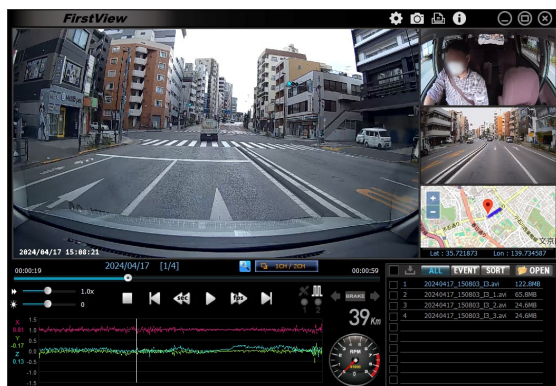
FirstView

2024/04/17 15:08:21

Lat : 35.721873 Lon : 139.734587

文京

00:00:19 2024/04/17 [1/4] 1CH / 2CH 00:00:59

1.0x

0

X 0.01
Y -0.17
Z 0.13

1.5
1.0
0.5
0.0
-0.5
-1.0
-1.5

1 2

BRAKE

39 Km

RPM

ALL EVENT SORT OPEN

| | | |
|---|---|---|
| 1 | 20240417_150803_I3.avi | 122.8MB |
| 2 | 20240417_150803_I3_1.avi | 65.8MB |
| 3 | 20240417_150803_I3_2.avi | 24.6MB |
| 4 | 20240417_150803_I3_3.avi | 24.6MB |